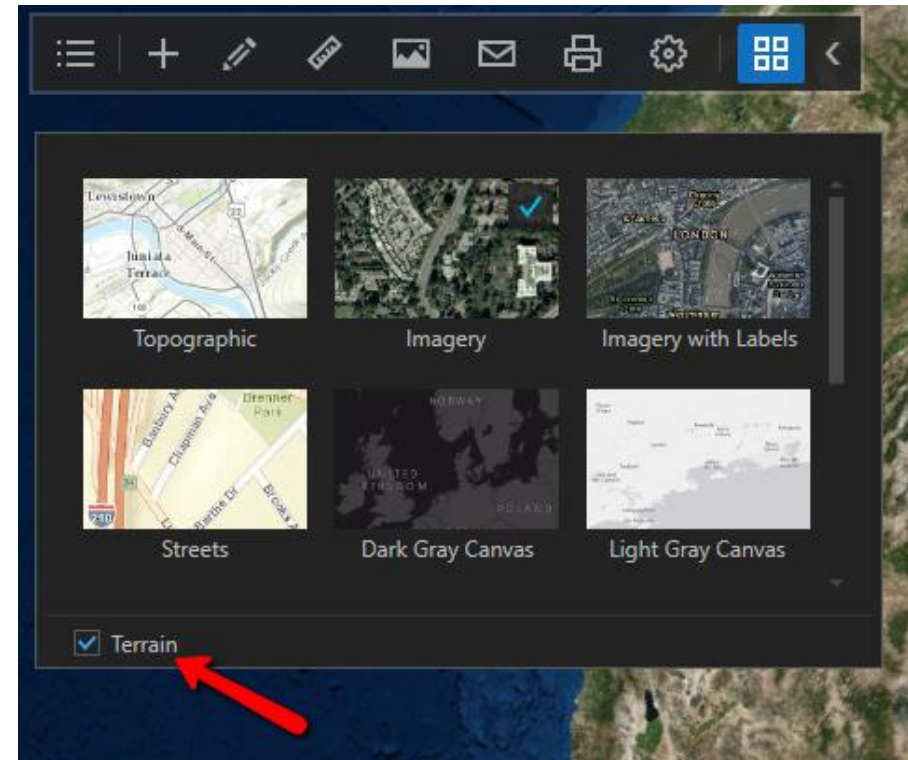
Lewistown
Juniata Terrace
Topographic
Imagery
LONDON
Imagery with Labels
Banbury
Chapman Ave
Brenner Park
Barthe Dr
Brooks
Streets
NORWAY
UNITED KINGDOM
POLAND
Dark Gray Canvas
Light Gray Canvas
Terrain